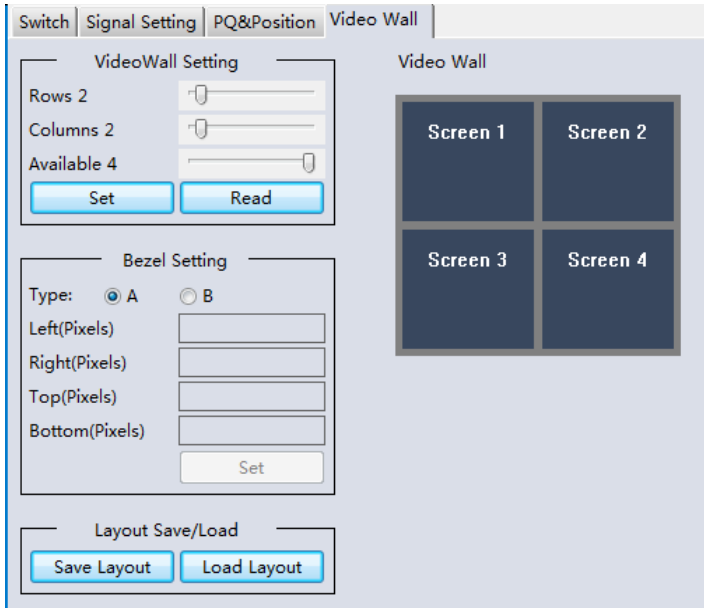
Switch | Signal Setting | PQ&Position | Video Wall

VideoWall Setting

Rows 2

Columns 2

Available 4

Set | Read

Bezel Setting

Type: A B

Left(Pixels)

Right(Pixels)

Top(Pixels)

Bottom(Pixels)

Set

Layout Save/Load

Save Layout | Load Layout

Video Wall

Screen 1 | Screen 2

Screen 3 | Screen 4